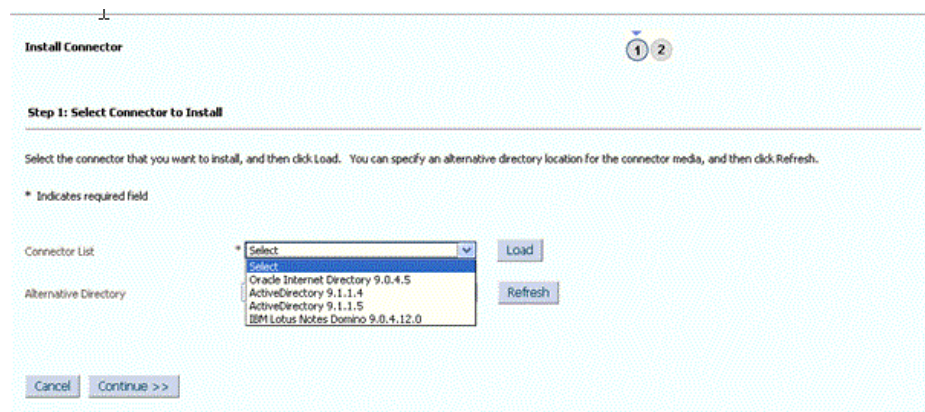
Install Connector

1 2

Step 1: Select Connector to Install

Select the connector that you want to install, and then click Load. You can specify an alternative directory location for the connector media, and then click Refresh.

* Indicates required field

Connector List * Select

Select
Oracle Internet Directory 9.0.4.5
ActiveDirectory 9.1.1.4
ActiveDirectory 9.1.1.5
IBM Lotus Notes Domino 9.0.4.12.0

Load

Alternative Directory

Refresh

Cancel Continue >>